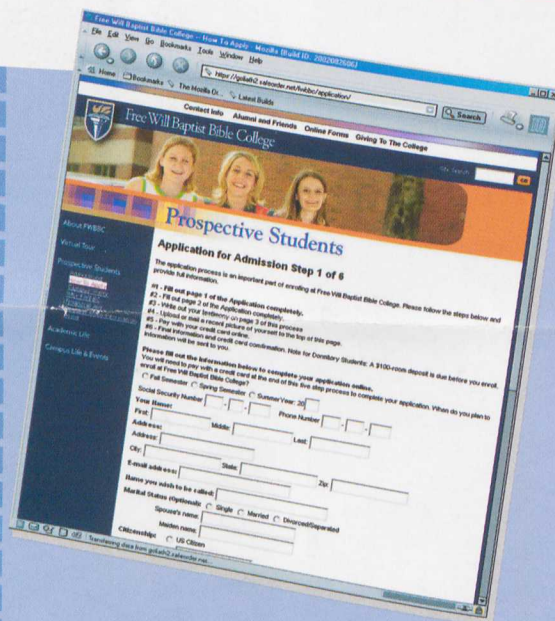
Free Will Baptist Bible College - How To Apply - Mozilla {Build ID: 2002082606}

File Edit View Go Bookmarks Tools Window Help

https://goliath2.safeorder.net/fwbbc/application/

Home Bookmarks The Mozilla Or... Latest Builds

Search

Contact Info Alumni and Friends Online Forms Giving To The College

Free Will Baptist Bible College

Site Search

Go

About FWBBC

Virtual Tour

Prospective Students

Academic Life

Campus Life & Events

Prospective Students

Application for Admission Step 1 of 6

The application process is an important part of enrolling at Free Will Baptist Bible College. Please follow the steps below and provide full information.

#1 - Fill out page 1 of the Application completely.
#2 - Fill out page 2 of the Application completely.
#3 - Write out your testimony on page 3 of this process
#4 - Upload or mail a recent picture of yourself to the top of this page.
#5 - Pay with your credit card online.
#6 - Final information and credit card confirmation. Note for Dormitory Students: A $100 room deposit is due before you enroll. Information will be sent to you.

Please fill out the information below to complete your application online. You will need to pay with a credit card at the end of this five step process to complete your application. When do you plan to enroll at Free Will Baptist Bible College?

Fall Semester Spring Semester Summer Year: 20

Social Security Number - -

Your Name:

First: Phone Number - -

Address: Middle:

Address: Last:

City:

State: Zip:

E-mail address:

Name you wish to be called:

Marital Status (Optional): Single Married Divorced/Separated

Spouse's name:

Maiden name:

Citizenship: US Citizen

Transferring data from goliath2.safeorder.net...